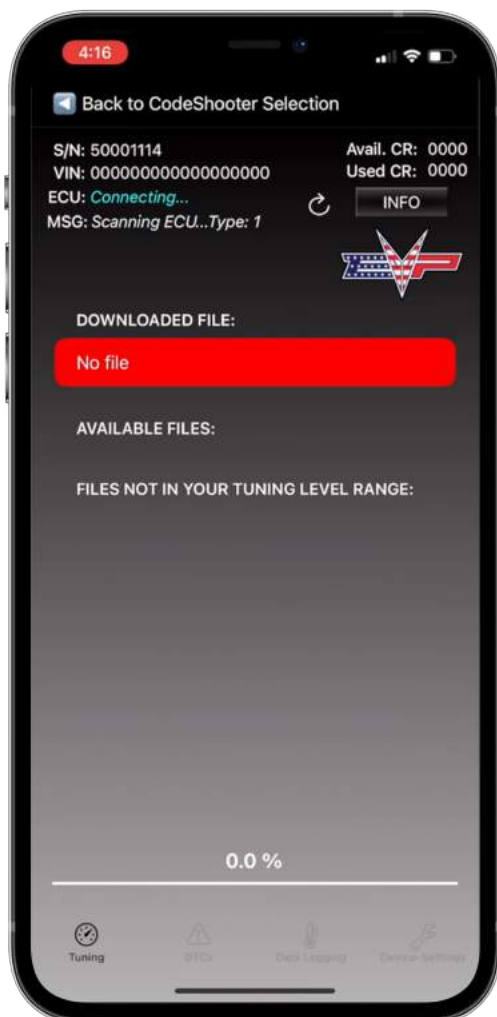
4:16

Back to CodeShooter Selection

S/N: 50001114
VIN: 00000000000000000
ECU: Connecting...
MSG: Scanning ECU...Type: 1

Avail. CR: 0000
Used CR: 0000

INFO

DOWNLOADED FILE:

No file

AVAILABLE FILES:

FILES NOT IN YOUR TUNING LEVEL RANGE:

0.0 %

Tuning
DTCs
Data Logging
Device Settings